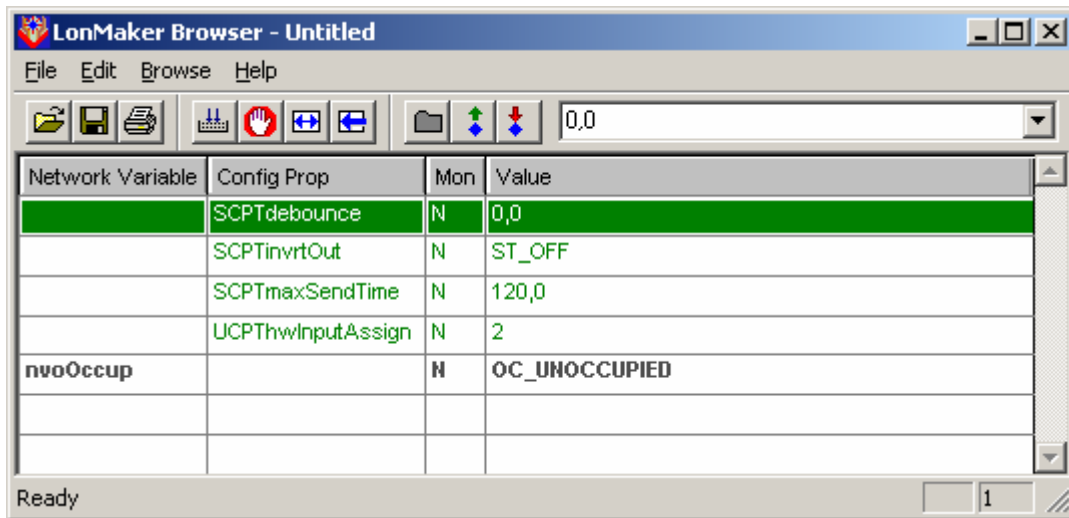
LonMaker Browser - Untitled

File Edit Browse Help

0,0

| Network Variable | Config Prop | Mon | Value |
|---|---|---|---|
| | SCPTdebounce | N | 0,0 |
| | SCPTinvrtOut | N | ST_OFF |
| | SCPTmaxSendTime | N | 120,0 |
| | UCPThwInputAssign | N | 2 |
| nvoOccup | | N | OC_UNOCCUPIED |
| | | | |
| | | | |

Ready 1